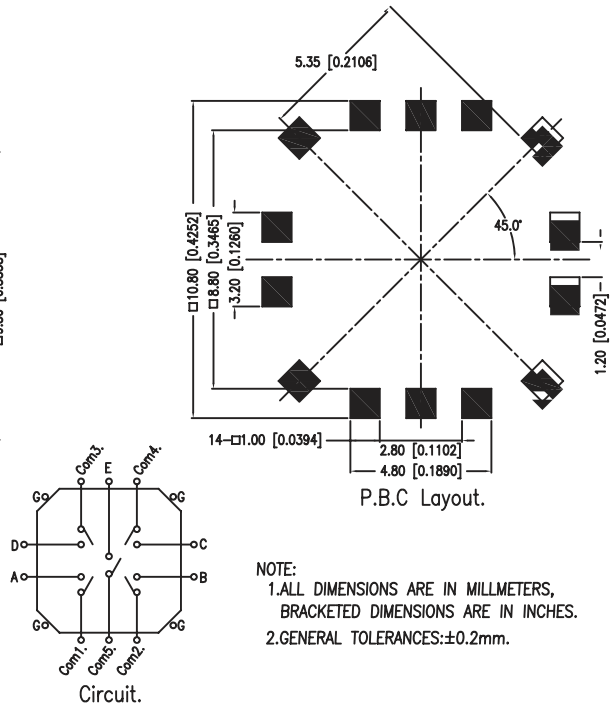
5.35 [0.2106]

□10.80 [0.4252]
□8.80 [0.3465]
3.20 [0.1260]

45.0°

1.20 [0.0472]

14–□1.00 [0.0394]
2.80 [0.1102]
4.80 [0.1890]

P.B.C Layout.

Com3. E Com4.
G G
D C
A B
G G
Com1. Com5. Com2.

Circuit.

NOTE:
1.ALL DIMENSIONS ARE IN MILLMETERS, BRACKETED DIMENSIONS ARE IN INCHES.
2.GENERAL TOLERANCES:±0.2mm.